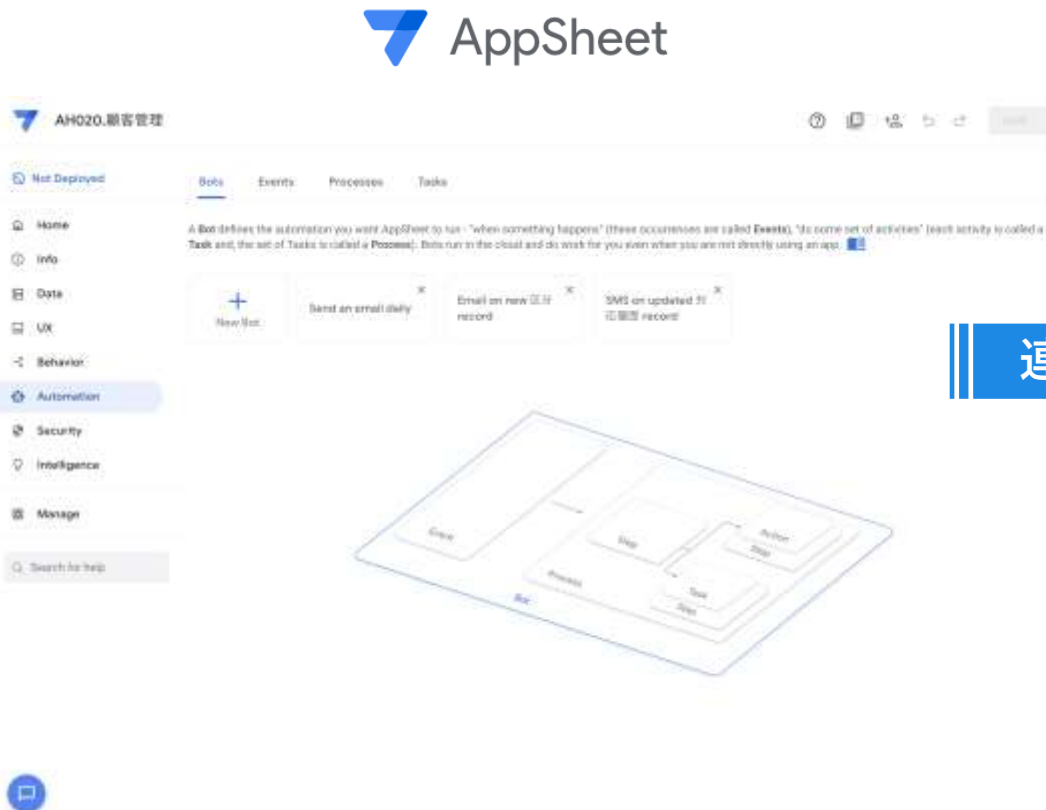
AppSheet

AH020.顧客管理

Not Deployed

Home

Info

Data

UX

Behavior

Automation

Security

Intelligence

Manage

Search for help

Bots Events Processes Tasks

A Bot defines the automation you want AppSheet to run - "when something happens" (these occurrences are called Events), "do some set of activities" (each activity is called a Task and, the set of Tasks is called a Process). Bots run in the cloud and do work for you even when you are not directly using an app.

New Bot

Send an email daily

Email on new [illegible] record

SMS on updated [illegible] record

運

Event

Step

Action

Step

Process

Task

Step

Bot